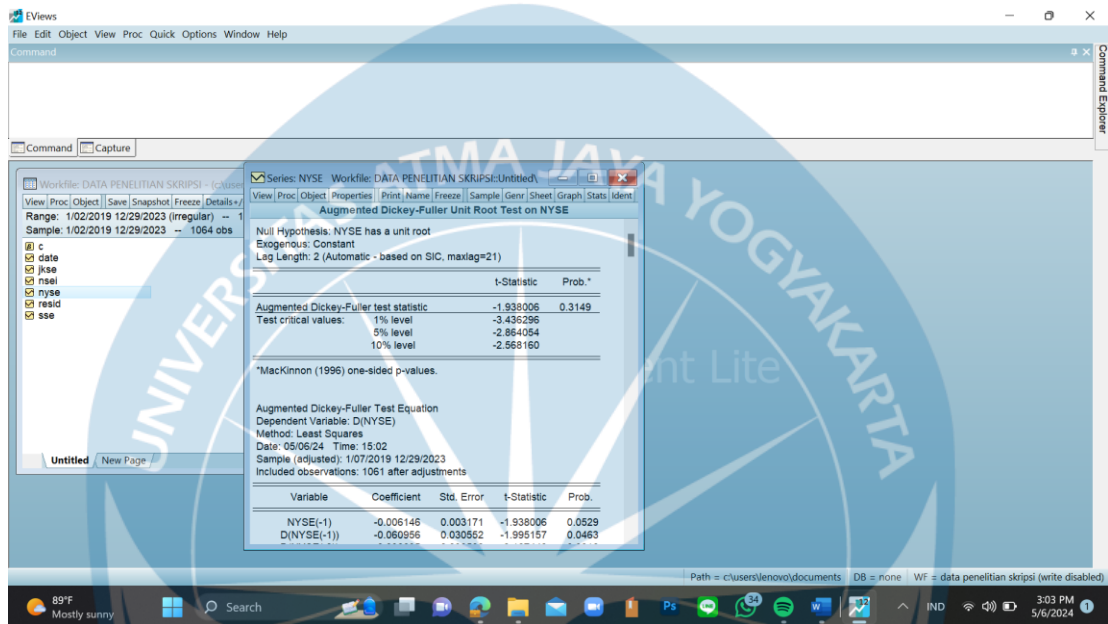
EViews
File Edit Object View Proc Quick Options Window Help
Command
Command Explorer
Command Capture

Workfile: DATA PENELITIAN SKRIPSI - (c:\user
View Proc Object Save Snapshot Freeze Details+/
Range: 1/02/2019 12/29/2023 (irregular) -- 1
Sample: 1/02/2019 12/29/2023 -- 1064 obs
c
date
jkse
nsei
nyse
resid
sse
Untitled New Page

Series: NYSE Workfile: DATA PENELITIAN SKRIPSI::Untitled\
View Proc Object Properties Print Name Freeze Sample Genr Sheet Graph Stats Ident
Augmented Dickey-Fuller Unit Root Test on NYSE

Null Hypothesis: NYSE has a unit root
Exogenous: Constant
Lag Length: 2 (Automatic - based on SIC, maxlag=21)

| | | t-Statistic | Prob.* |
|---|---|---|---|
| Augmented Dickey-Fuller test statistic | | -1.938006 | 0.3149 |
| Test critical values: | 1% level | -3.436296 | |
| | 5% level | -2.864054 | |
| | 10% level | -2.568160 | |

*MacKinnon (1996) one-sided p-values.

Augmented Dickey-Fuller Test Equation
Dependent Variable: D(NYSE)
Method: Least Squares
Date: 05/06/24 Time: 15:02
Sample (adjusted): 1/07/2019 12/29/2023
Included observations: 1061 after adjustments

| Variable | Coefficient | Std. Error | t-Statistic | Prob. |
|---|---|---|---|---|
| NYSE(-1) | -0.006146 | 0.003171 | -1.938006 | 0.0529 |
| D(NYSE(-1)) | -0.060956 | 0.030552 | -1.995157 | 0.0463 |

UNIVERSITAS ATMA JAYA YOGYAKARTA
ent Lite

Path = c:\users\lenovo\documents DB = none WF = data penelitian skripsi (write disabled)
89°F Mostly sunny
Search
34
IND
3:03 PM 5/6/2024
1